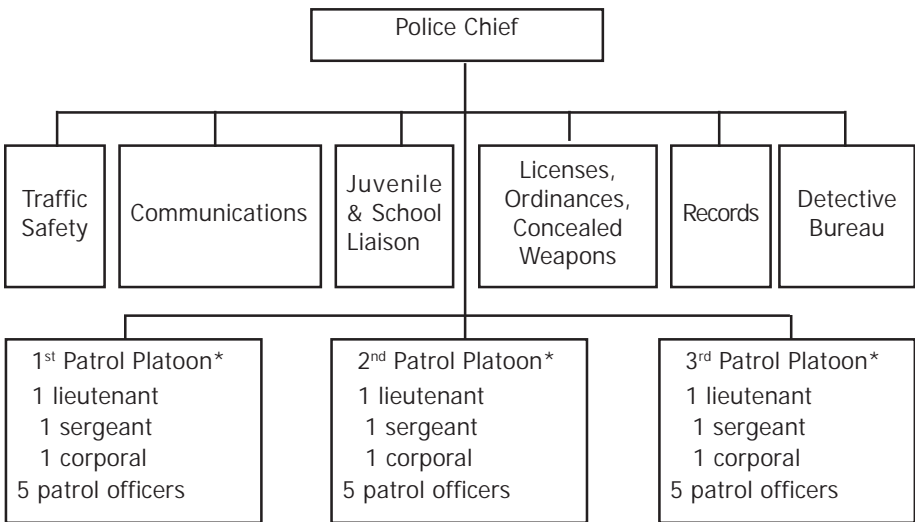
Police Chief

Traffic Safety

Communications

Juvenile & School Liaison

Licenses, Ordinances, Concealed Weapons

Records

Detective Bureau

1$^{st}$ Patrol Platoon*
1 lieutenant
1 sergeant
1 corporal
5 patrol officers

2$^{nd}$ Patrol Platoon*
1 lieutenant
1 sergeant
1 corporal
5 patrol officers

3$^{rd}$ Patrol Platoon*
1 lieutenant
1 sergeant
1 corporal
5 patrol officers